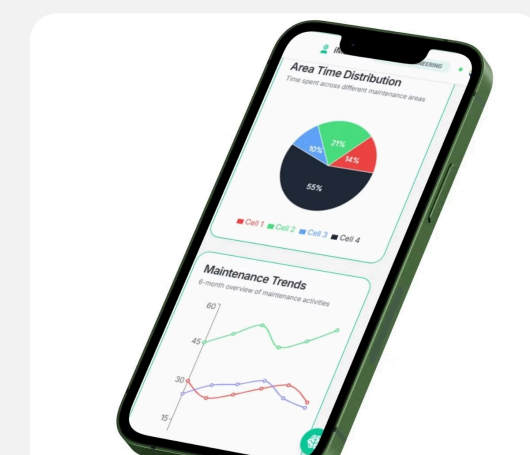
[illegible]

ENGINEERING

Area Time Distribution

Time spent across different maintenance areas

21%

10%

14%

55%

Cell 1 Cell 2 Cell 3 Cell 4

Maintenance Trends

6-month overview of maintenance activities

60

45

30

15